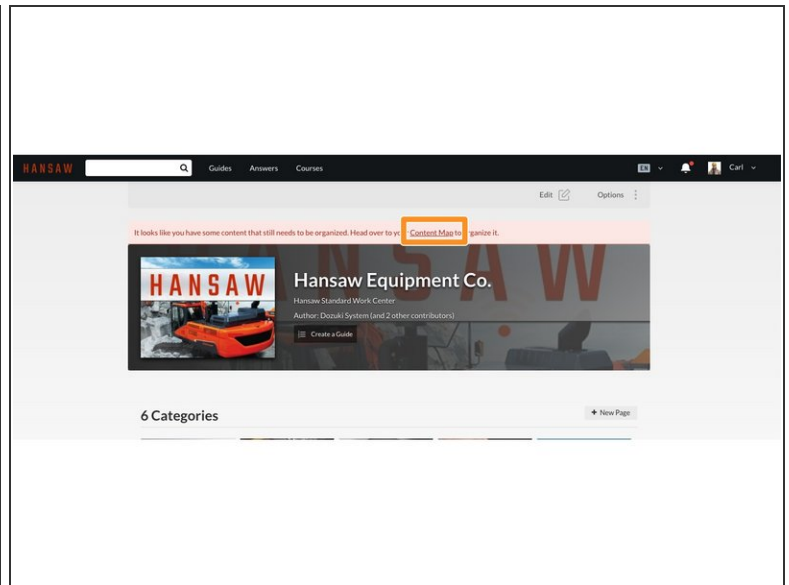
HANSAW

Guides Answers Courses

EN Carl

Edit Options

It looks like you have some content that still needs to be organized. Head over to yo Content Map to rganize it.

HANSAW

Hansaw Equipment Co.

Hansaw Standard Work Center

Author: Dozuki System (and 2 other contributors)

Create a Guide

6 Categories

+ New Page